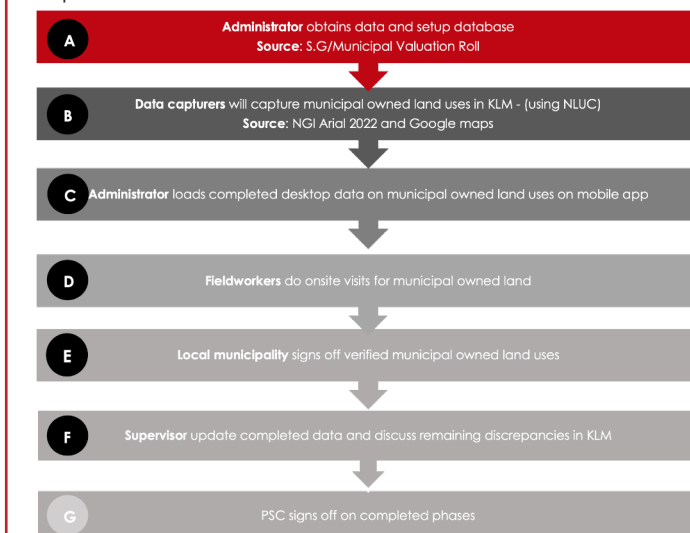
A

**Administrator** obtains data and setup database
**Source**: S.G/Municipal Valuation Roll

B

**Data capturers** will capture municipal owned land uses in KLM - (using NLUC)
**Source**: NGI Arial 2022 and Google maps

C

**Administrator** loads completed desktop data on municipal owned land uses on mobile app

D

**Fieldworkers** do onsite visits for municipal owned land

E

**Local municipality** signs off verified municipal owned land uses

F

**Supervisor** update completed data and discuss remaining discrepancies in KLM

G

PSC signs off on completed phases